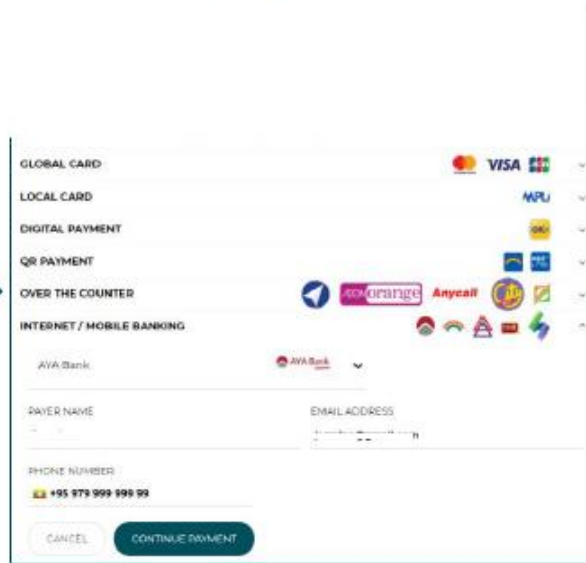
GLOBAL CARD
VISA
LOCAL CARD
MPU
DIGITAL PAYMENT
QR PAYMENT
OVER THE COUNTER
orange Anycall
INTERNET / MOBILE BANKING

AYA Bank
AYA Bank

PAYER NAME
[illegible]

EMAIL ADDRESS
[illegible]

PHONE NUMBER
+95 979 999 999 99

CANCEL
CONTINUE PAYMENT